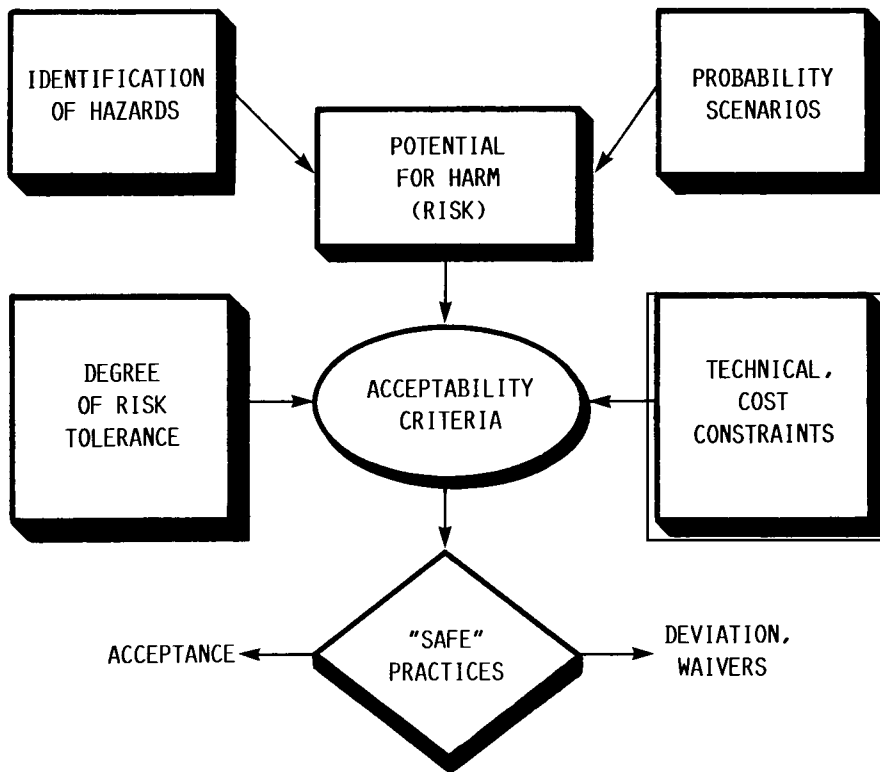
IDENTIFICATION OF HAZARDS

PROBABILITY SCENARIOS

POTENTIAL FOR HARM (RISK)

DEGREE OF RISK TOLERANCE

ACCEPTABILITY CRITERIA

TECHNICAL, COST CONSTRAINTS

ACCEPTANCE

"SAFE" PRACTICES

DEVIATION, WAIVERS